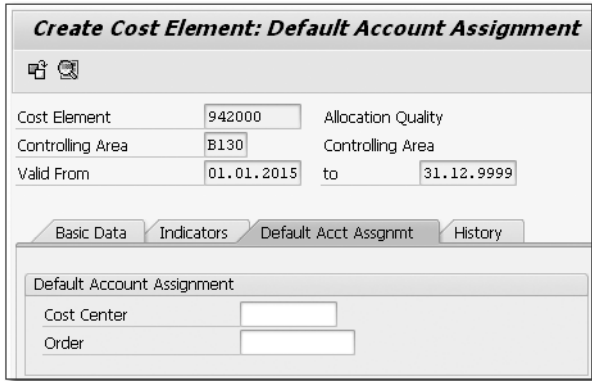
Create Cost Element: Default Account Assignment

Cost Element 942000 Allocation Quality
Controlling Area B130 Controlling Area
Valid From 01.01.2015 to 31.12.9999

Basic Data Indicators Default Acct Assgnmt History

Default Account Assignment
Cost Center
Order